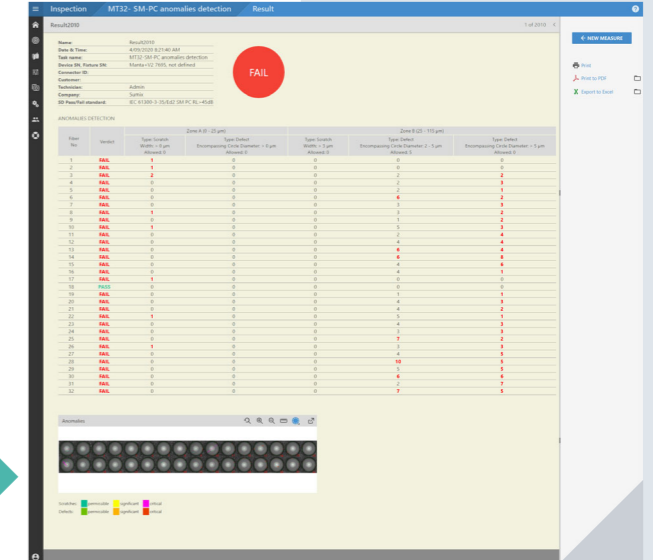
Inspection MT32- SM-PC anomalies detection Result

Result2010

1 of 2010 <

← NEW MEASURE

Print
Print to PDF
Export to Excel

Name: Result2010
Date & Time: 4/09/2020 8:21:40 AM
Task name: MT32-SM-PC anomalies detection
Device SN, Fixture SN: Sfianka+U2 7665, not defined
Connector ID:
Customer:
Technician: Admin
Company: Sumix
ID Pass/Fail standard: IEC 61300-3-35/Ed2 SM PC RL>45dB

FAIL

ANOMALIES DETECTION

| Fiber No. | Verdict | Zone A (0 - 25 µm) Type Scratch Width: > 0 µm Allowed: 0 | Zone A (0 - 25 µm) Type Defect Encompassing Circle Diameter: > 0 µm Allowed: 0 | Zone B (25 - 115 µm) Type Scratch Width: > 3 µm Allowed: 0 | Zone B (25 - 115 µm) Type Defect Encompassing Circle Diameter: 2 - 5 µm Allowed: 5 | Zone B (25 - 115 µm) Type Defect Encompassing Circle Diameter: > 5 µm Allowed: 0 |
|---|---|---|---|---|---|---|
| 1 | FAIL | 1 | 0 | 0 | 0 | 0 |
| 2 | FAIL | 1 | 0 | 0 | 0 | 2 |
| 3 | FAIL | 2 | 0 | 0 | 2 | 2 |
| 4 | FAIL | 0 | 0 | 0 | 2 | 3 |
| 5 | FAIL | 0 | 0 | 0 | 2 | 1 |
| 6 | FAIL | 0 | 0 | 0 | 6 | 2 |
| 7 | FAIL | 0 | 0 | 0 | 3 | 3 |
| 8 | FAIL | 1 | 0 | 0 | 3 | 2 |
| 9 | FAIL | 0 | 0 | 0 | 1 | 2 |
| 10 | FAIL | 1 | 0 | 0 | 5 | 3 |
| 11 | FAIL | 0 | 0 | 0 | 2 | 4 |
| 12 | FAIL | 0 | 0 | 0 | 4 | 4 |
| 13 | FAIL | 0 | 0 | 0 | 6 | 4 |
| 14 | FAIL | 0 | 0 | 0 | 6 | 8 |
| 15 | FAIL | 0 | 0 | 0 | 4 | 6 |
| 16 | FAIL | 0 | 0 | 0 | 4 | 1 |
| 17 | FAIL | 1 | 0 | 0 | 1 | 0 |
| 18 | PASS | 0 | 0 | 0 | 0 | 0 |
| 19 | FAIL | 0 | 0 | 0 | 1 | 1 |
| 20 | FAIL | 0 | 0 | 0 | 4 | 3 |
| 21 | FAIL | 0 | 0 | 0 | 4 | 2 |
| 22 | FAIL | 1 | 0 | 0 | 5 | 1 |
| 23 | FAIL | 0 | 0 | 0 | 4 | 3 |
| 24 | FAIL | 0 | 0 | 0 | 2 | 3 |
| 25 | FAIL | 0 | 0 | 0 | 7 | 2 |
| 26 | FAIL | 1 | 0 | 0 | 3 | 3 |
| 27 | FAIL | 0 | 0 | 0 | 4 | 5 |
| 28 | FAIL | 0 | 0 | 0 | 10 | 5 |
| 29 | FAIL | 0 | 0 | 0 | 5 | 3 |
| 30 | FAIL | 0 | 0 | 0 | 6 | 6 |
| 31 | FAIL | 0 | 0 | 0 | 2 | 7 |
| 32 | FAIL | 0 | 0 | 0 | 7 | 5 |

Anomalies

Scratches: permissible significant critical
Defects: permissible significant critical